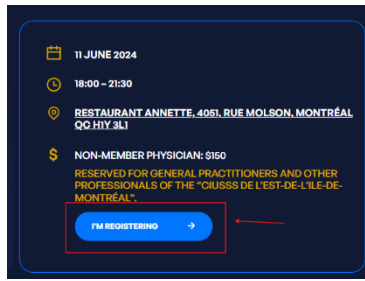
11 JUNE 2024

18:00 – 21:30

RESTAURANT ANNETTE, 4051, RUE MOLSON, MONTRÉAL QC H1Y 3L1

NON-MEMBER PHYSICIAN: $150

RESERVED FOR GENERAL PRACTITIONERS AND OTHER PROFESSIONALS OF THE "CIUSSS DE L'EST-DE-L'ILE-DE-MONTRÉAL".

I'M REGISTERING →